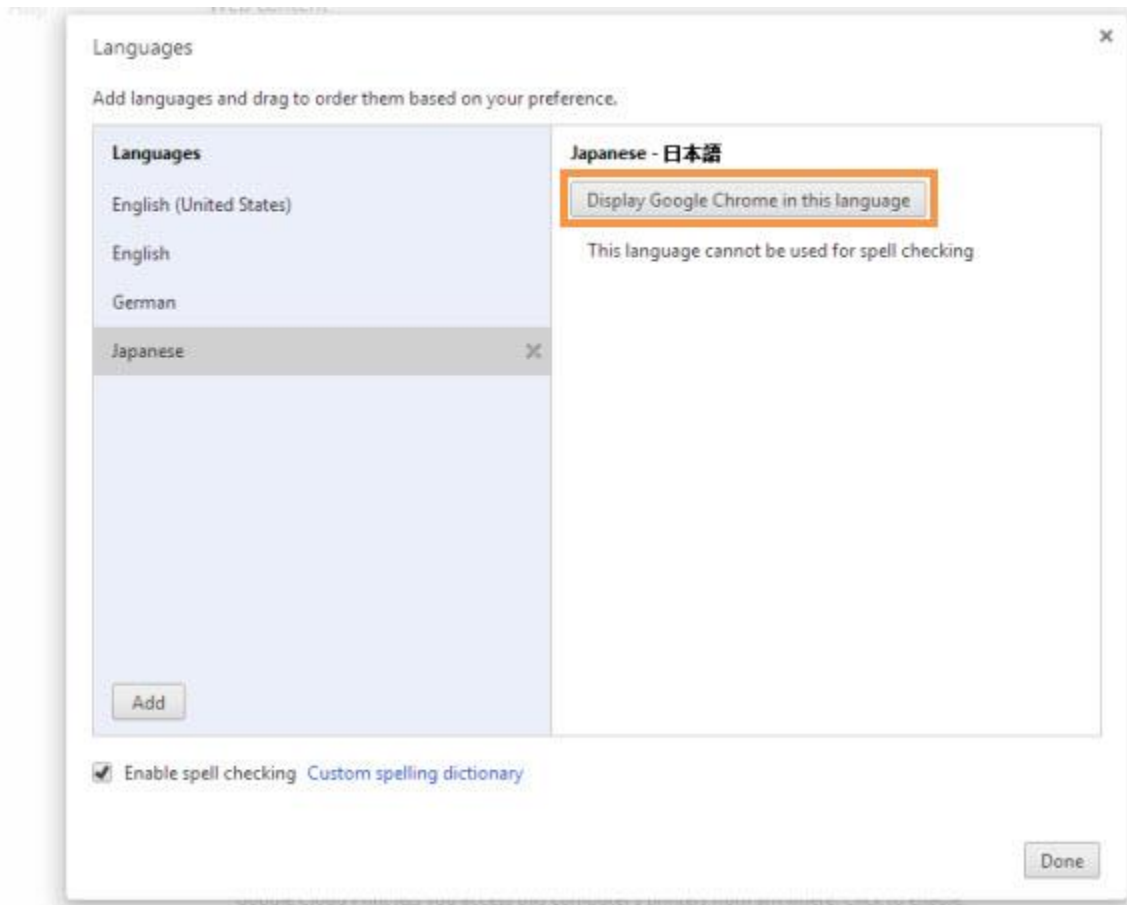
Languages

Add languages and drag to order them based on your preference.

Languages

English (United States)

English

German

Japanese

Add

Japanese - 日本語

Display Google Chrome in this language

This language cannot be used for spell checking

Enable spell checking Custom spelling dictionary

Done